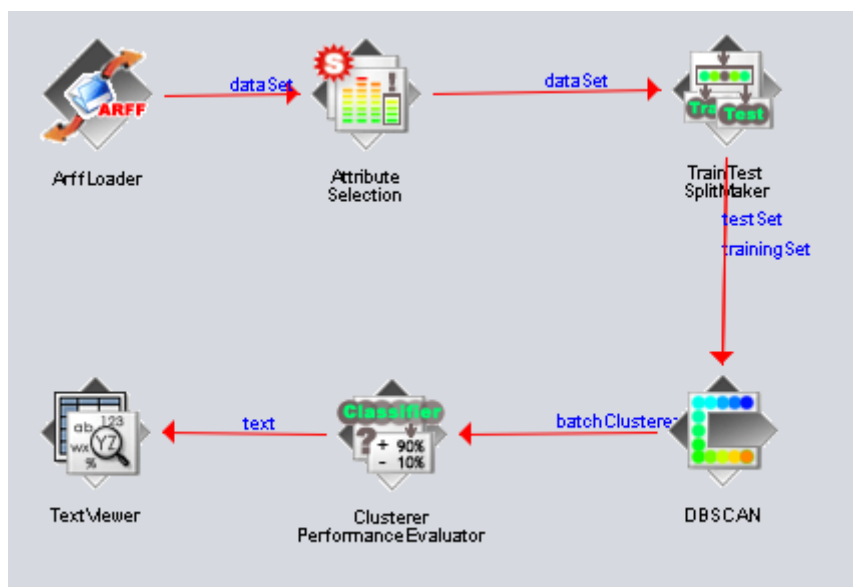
ARFF
ArffLoader

dataSet

S
Attribute Selection

dataSet

Train Test
TrainTest SplitMaker

testSet
trainingSet

DBSCAN

batchClusterer

Classifier
? + 90%
- 10%
Clusterer PerformanceEvaluator

text

ab 123 YZ wx %
TextViewer